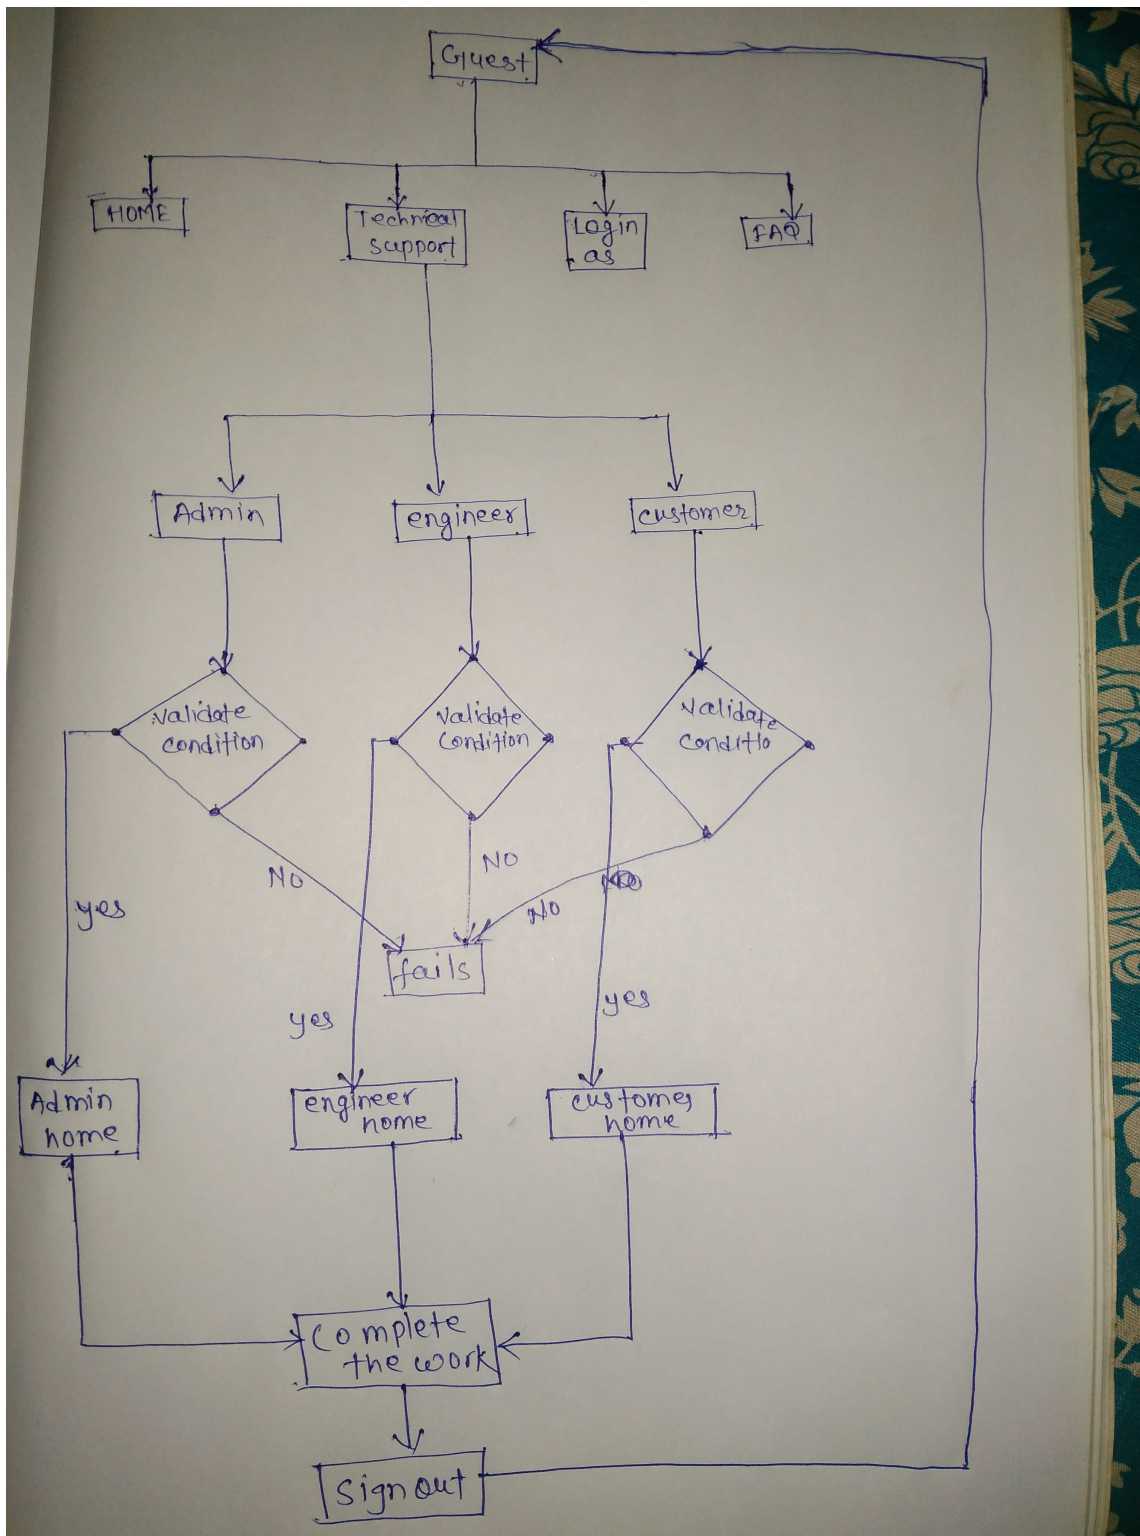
Guest

HOME

Technical support

Login as

FAQ

Admin

engineer

customer

validate condition

validate condition

validate conditio

yes

NO

NO

NO

NO

fails

yes

yes

Admin home

engineer home

customer home

complete the work

Sign out